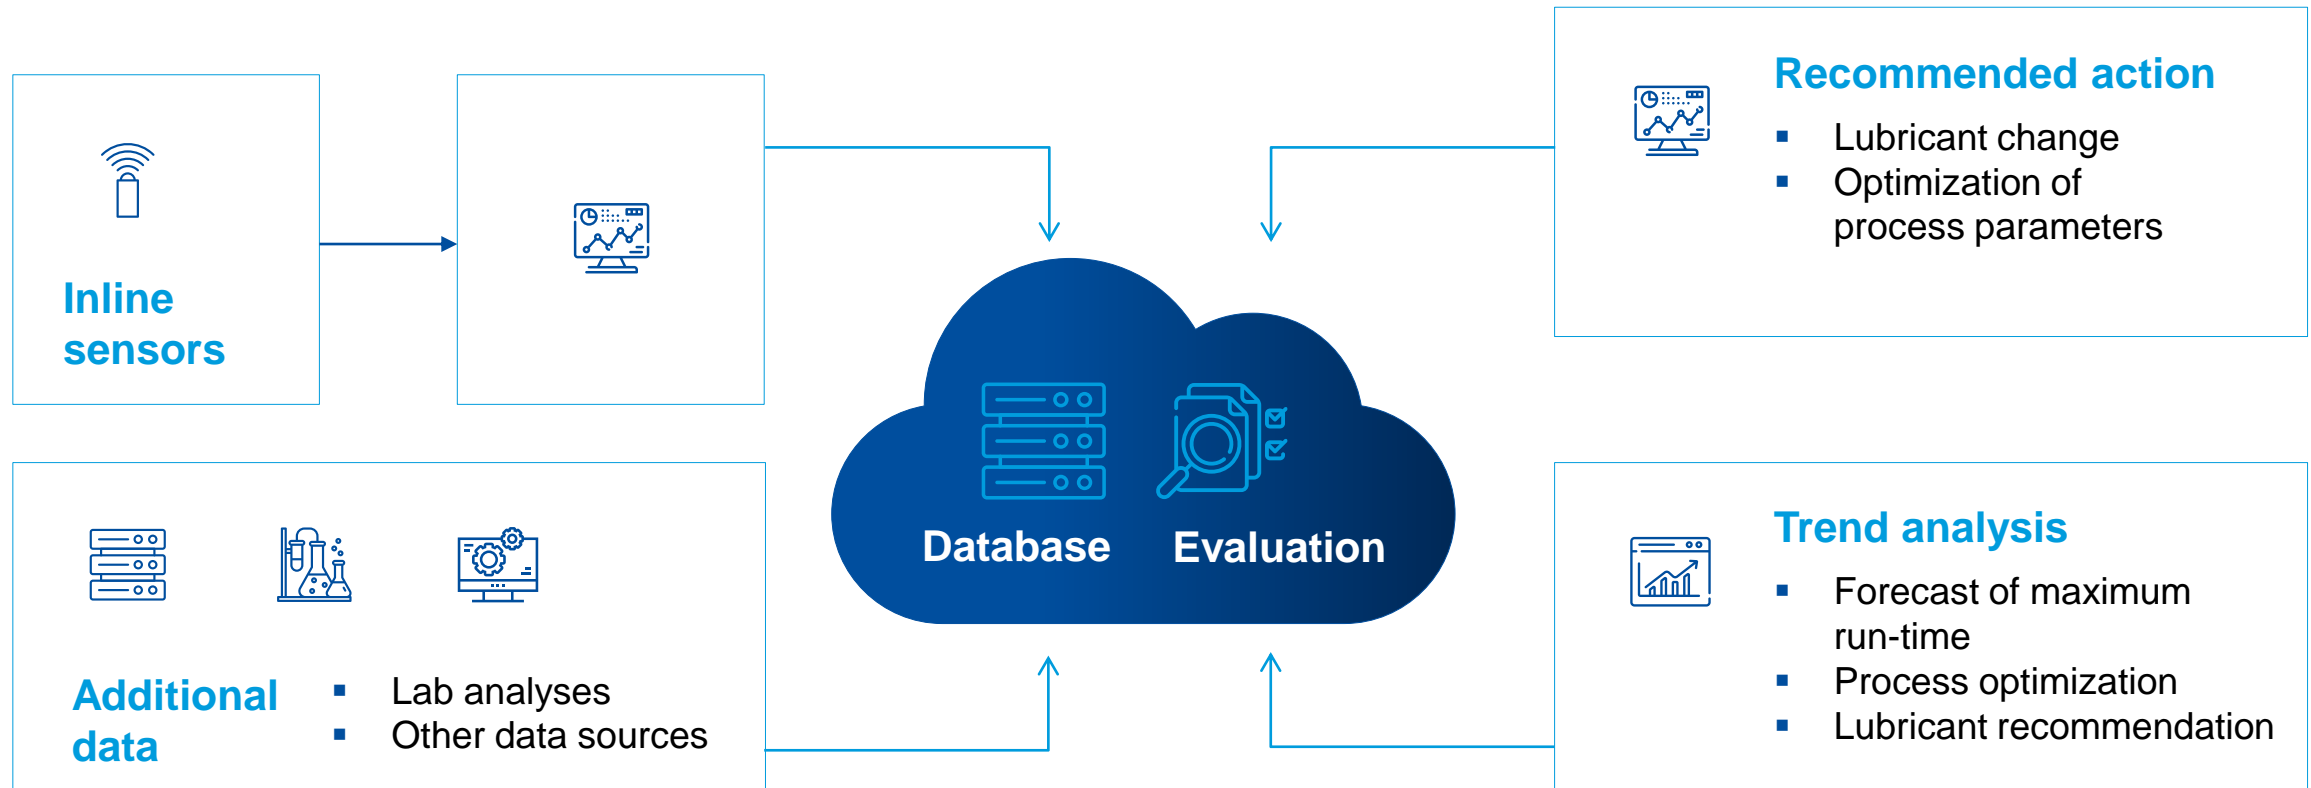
Inline sensors

Recommended action
- Lubricant change
- Optimization of process parameters

Database
Evaluation

Additional data
- Lab analyses
- Other data sources

Trend analysis
- Forecast of maximum run-time
- Process optimization
- Lubricant recommendation